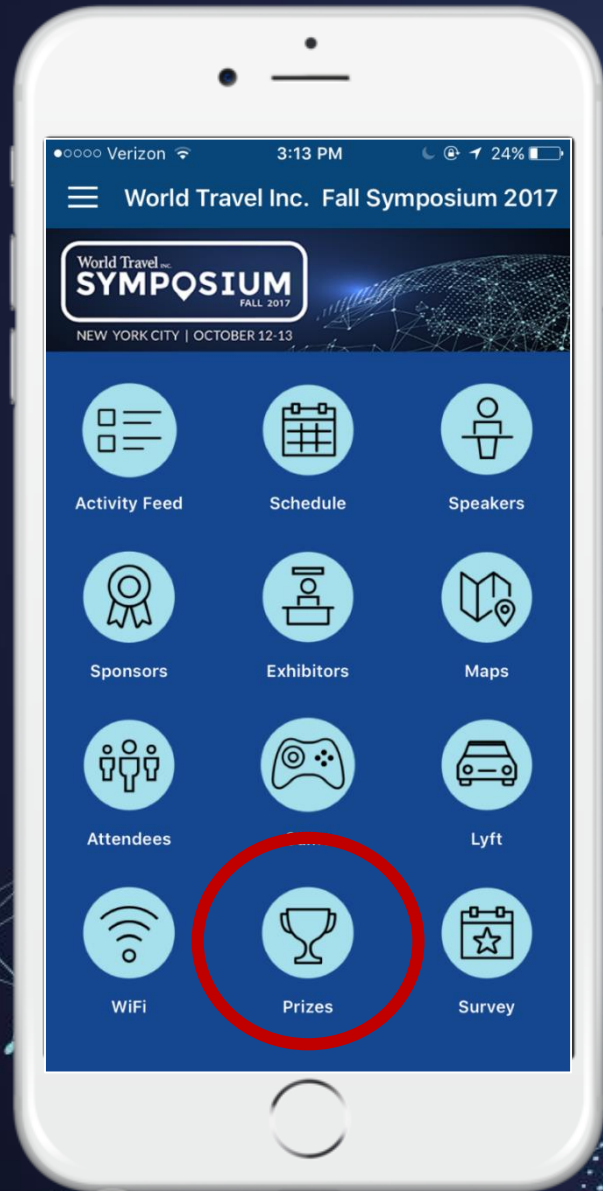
●○○○○ Verizon 3:13 PM 24%

World Travel Inc. Fall Symposium 2017

World Travel INC. SYMPOSIUM FALL 2017

NEW YORK CITY | OCTOBER 12-13

Activity Feed
Schedule
Speakers
Sponsors
Exhibitors
Maps
Attendees
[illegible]
Lyft
WiFi
Prizes
Survey